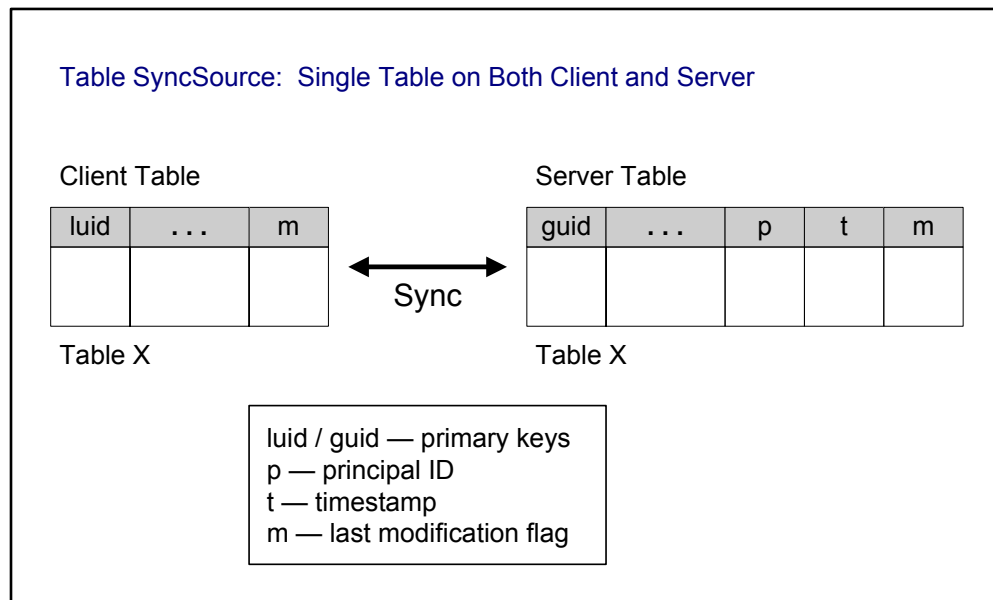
Table SyncSource: Single Table on Both Client and Server

Client Table

| luid | ... | m |
|---|---|---|
| | | |

Table X

Sync

Server Table

| guid | ... | p | t | m |
|---|---|---|---|---|
| | | | | |

Table X

luid / guid — primary keys
p — principal ID
t — timestamp
m — last modification flag